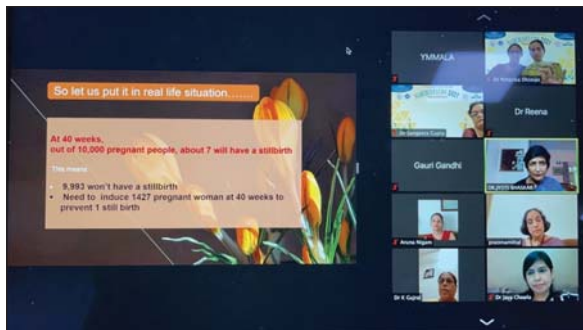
So let us put it in real life situation……..

At 40 weeks, out of 10,000 pregnant people, about 7 will have a stillbirth

This means

- 9,993 won't have a stillbirth
- Need to induce 1427 pregnant woman at 40 weeks to prevent 1 still birth

YMMALA

Dr Reena

Gauri Gandhi

DR JYOTI BHASKAR

Aruna Nigam

Dr Jaya Chawla

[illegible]